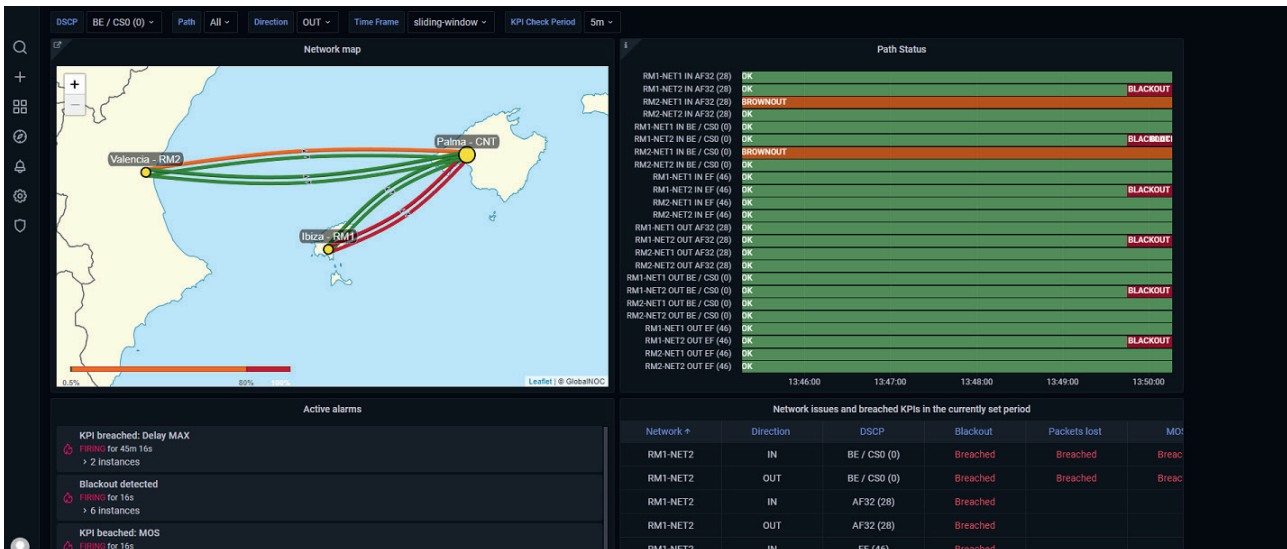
DSCP BE / CS0 (0) Path All Direction OUT Time Frame sliding-window KPI Check Period 5m

Network map

+
−

Valencia - RM2
Palma - CNT
Ibiza - RM1

0.5% 80% 100%

Leaflet | © GlobalNOC

Path Status

| | |
|---|---|
| RM1-NET1 IN AF32 (28) | OK |
| RM1-NET2 IN AF32 (28) | OK BLACKOUT |
| RM2-NET1 IN AF32 (28) | BROWNOUT |
| RM2-NET2 IN AF32 (28) | OK |
| RM1-NET1 IN BE / CS0 (0) | OK |
| RM1-NET2 IN BE / CS0 (0) | OK BLAC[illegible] |
| RM2-NET1 IN BE / CS0 (0) | BROWNOUT |
| RM2-NET2 IN BE / CS0 (0) | OK |
| RM1-NET1 IN EF (46) | OK |
| RM1-NET2 IN EF (46) | OK BLACKOUT |
| RM2-NET1 IN EF (46) | OK |
| RM2-NET2 IN EF (46) | OK |
| RM1-NET1 OUT AF32 (28) | OK |
| RM1-NET2 OUT AF32 (28) | OK BLACKOUT |
| RM2-NET1 OUT AF32 (28) | OK |
| RM2-NET2 OUT AF32 (28) | OK |
| RM1-NET1 OUT BE / CS0 (0) | OK |
| RM1-NET2 OUT BE / CS0 (0) | OK BLACKOUT |
| RM2-NET1 OUT BE / CS0 (0) | OK |
| RM2-NET2 OUT BE / CS0 (0) | OK |
| RM1-NET1 OUT EF (46) | OK |
| RM1-NET2 OUT EF (46) | OK BLACKOUT |
| RM2-NET1 OUT EF (46) | OK |
| RM2-NET2 OUT EF (46) | OK |

13:46:00 13:47:00 13:48:00 13:49:00 13:50:00

Active alarms

KPI breached: Delay MAX
FIRING for 45m 16s
› 2 instances

Blackout detected
FIRING for 16s
› 6 instances

KPI beached: MOS
FIRING for 16s

Network issues and breached KPIs in the currently set period

| Network ↑ | Direction | DSCP | Blackout | Packets lost | MOS |
|---|---|---|---|---|---|
| RM1-NET2 | IN | BE / CS0 (0) | Breached | Breached | Breac |
| RM1-NET2 | OUT | BE / CS0 (0) | Breached | Breached | Breac |
| RM1-NET2 | IN | AF32 (28) | Breached | | |
| RM1-NET2 | OUT | AF32 (28) | Breached | | |
| RM1-NET2 | IN | EF (46) | Breached | | |